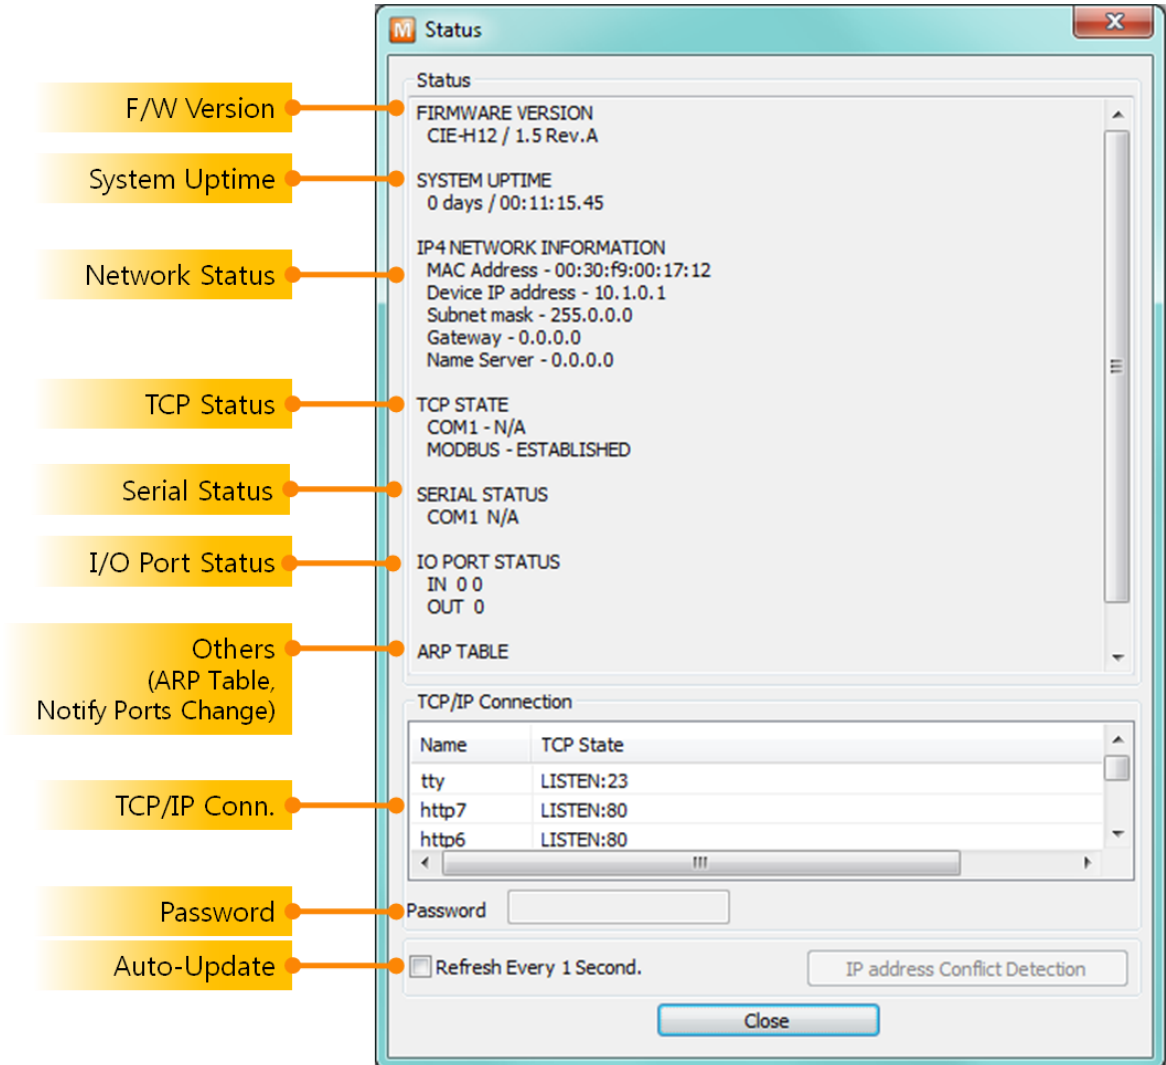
Status

Status

F/W Version

FIRMWARE VERSION
CIE-H12 / 1.5 Rev.A

System Uptime

SYSTEM UPTIME
0 days / 00:11:15.45

Network Status

IP4 NETWORK INFORMATION
MAC Address - 00:30:f9:00:17:12
Device IP address - 10.1.0.1
Subnet mask - 255.0.0.0
Gateway - 0.0.0.0
Name Server - 0.0.0.0

TCP Status

TCP STATE
COM1 - N/A
MODBUS - ESTABLISHED

Serial Status

SERIAL STATUS
COM1 N/A

I/O Port Status

IO PORT STATUS
IN 0 0
OUT 0

Others (ARP Table, Notify Ports Change)

ARP TABLE

TCP/IP Connection

TCP/IP Conn.

| Name | TCP State |
|---|---|
| tty | LISTEN:23 |
| http7 | LISTEN:80 |
| http6 | LISTEN:80 |

Password

Password

Auto-Update

Refresh Every 1 Second.

IP address Conflict Detection

Close